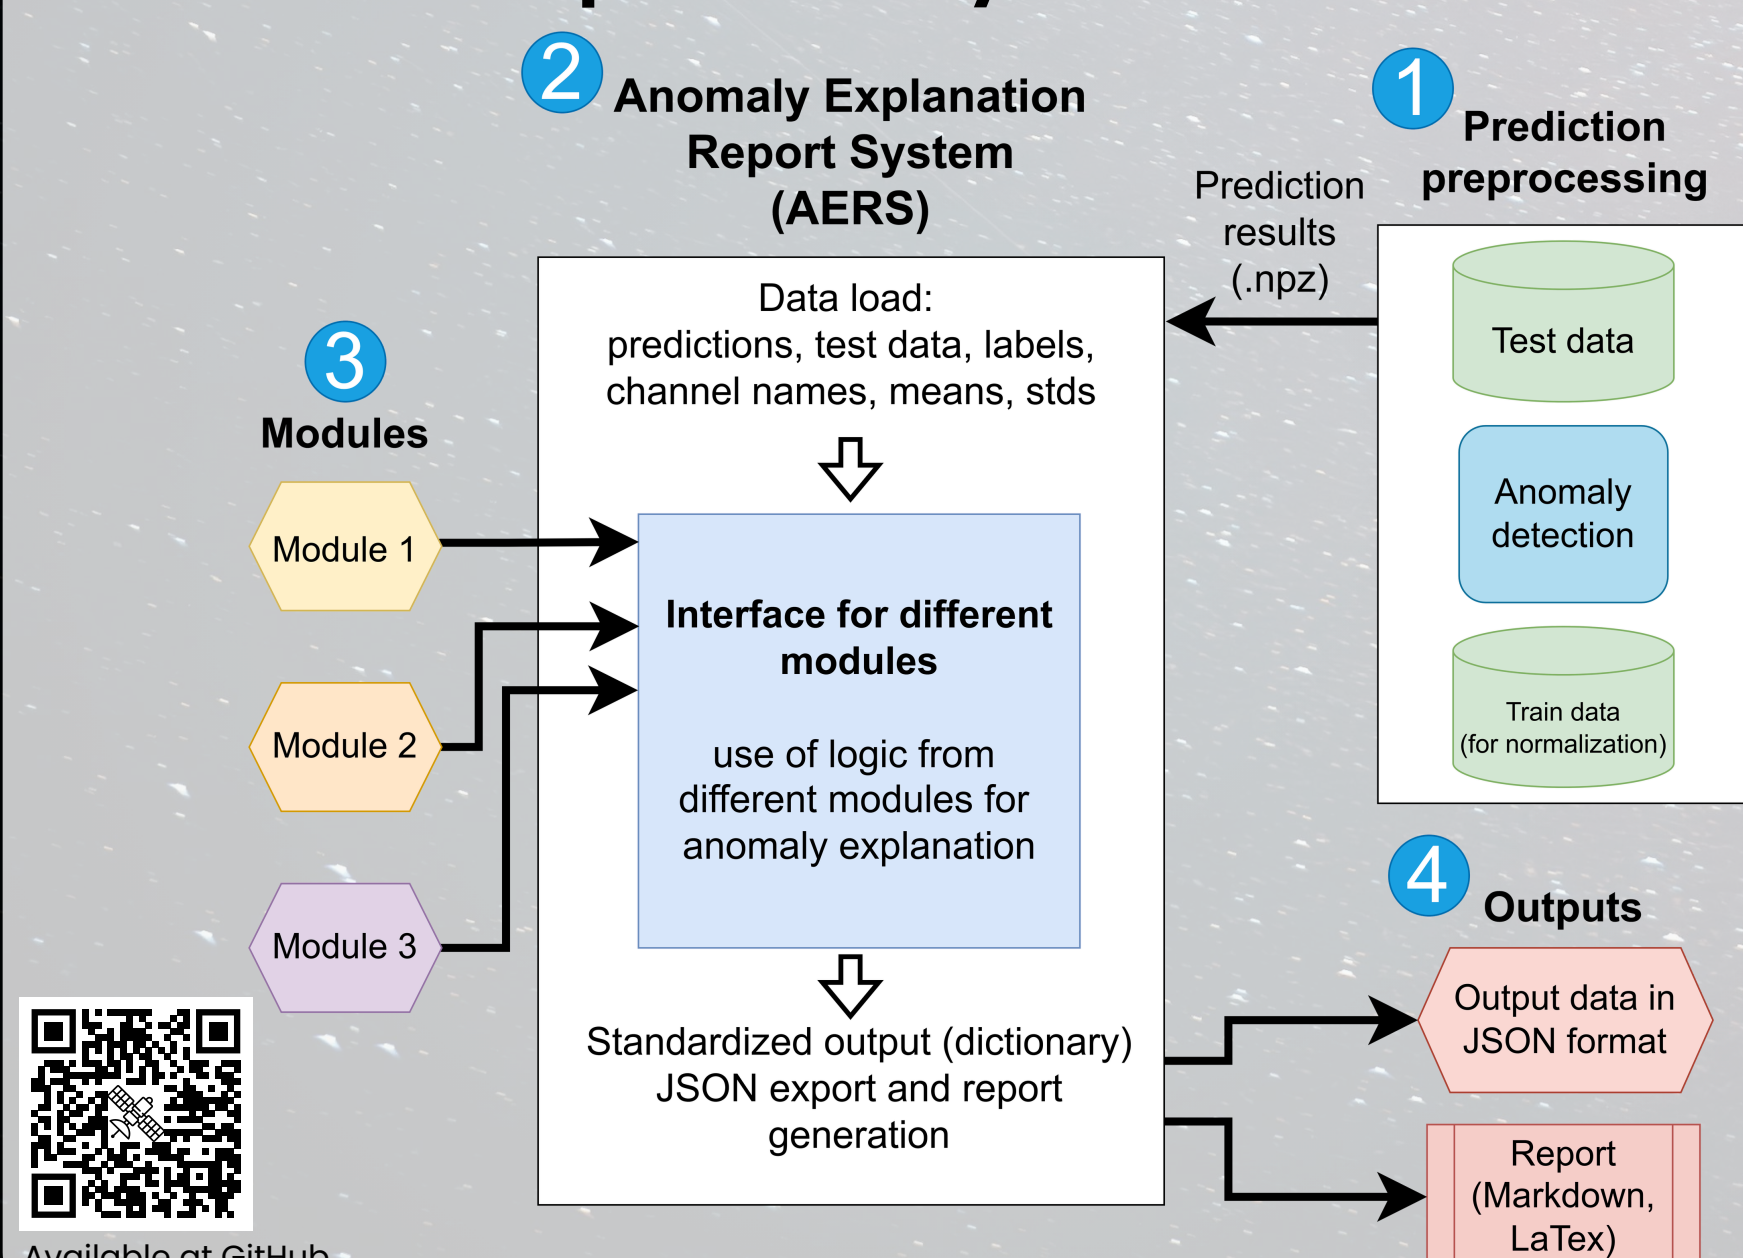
2 Anomaly Explanation Report System (AERS)

1 Prediction preprocessing

Prediction results (.npz)

Test data

Anomaly detection

Train data (for normalization)

3 Modules

Module 1

Module 2

Module 3

Data load: predictions, test data, labels, channel names, means, stds

Interface for different modules

use of logic from different modules for anomaly explanation

Standardized output (dictionary) JSON export and report generation

4 Outputs

Output data in JSON format

Report (Markdown, LaTex)

Available at GitHub